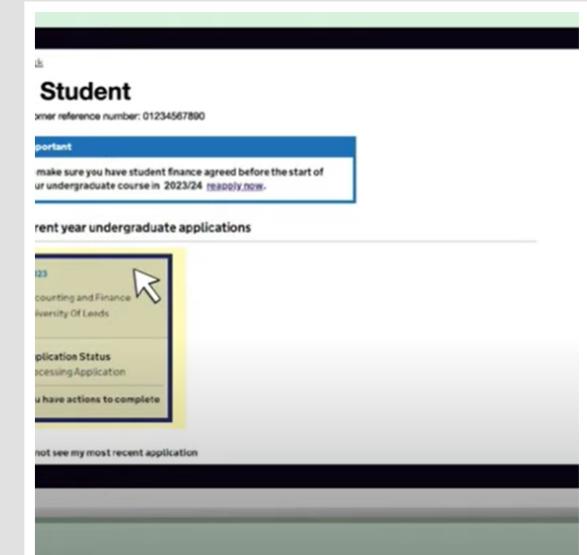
Student

omer reference number: 01234567890

portant

make sure you have student finance agreed before the start of ur undergraduate course in 2023/24 reapply now.

rent year undergraduate applications

023

ccounting and Finance
niversity Of Leeds

plication Status
ocessing Application

u have actions to complete

not see my most recent application